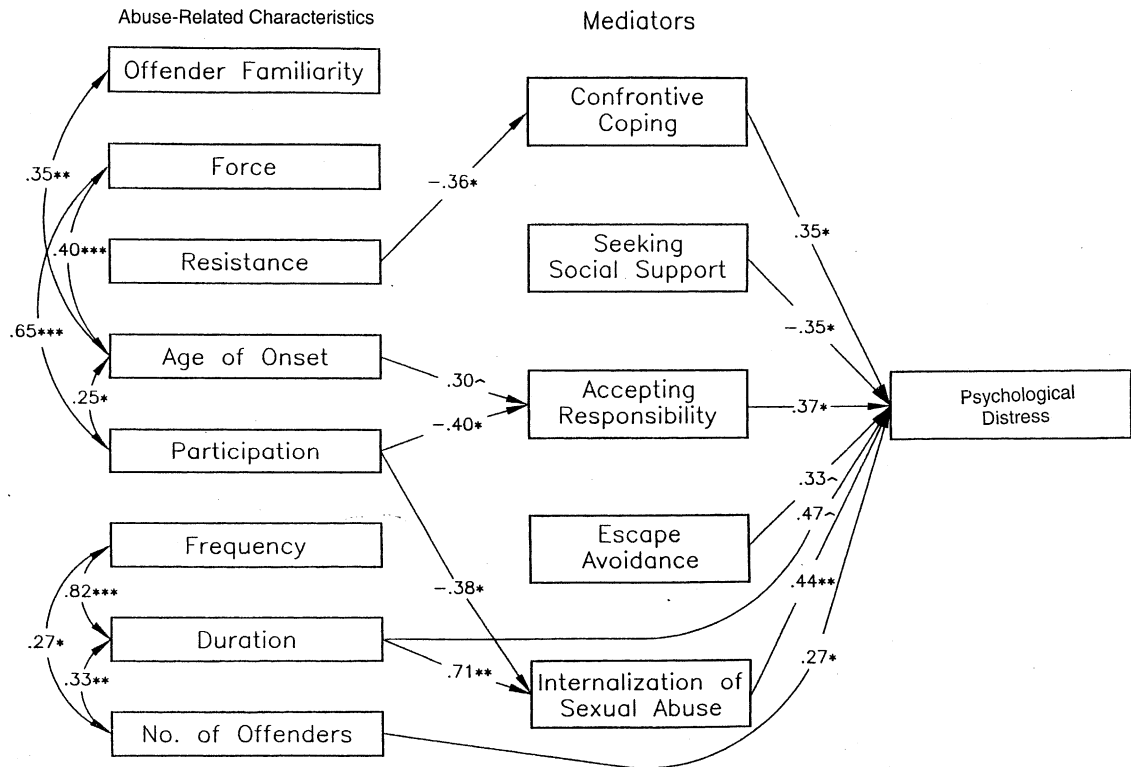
Abuse-Related Characteristics

Mediators

Offender Familiarity

Force

Resistance

Age of Onset

Participation

Frequency

Duration

No. of Offenders

Confrontive Coping

Seeking Social Support

Accepting Responsibility

Escape Avoidance

Internalization of Sexual Abuse

Psychological Distress

.35**

.40***

.65***

.25*

.82***

.27*

.33**

−.36*

.30~

−.40*

−.38*

.71**

.35*

−.35*

.37*

.33~

.47~

.44**

.27*